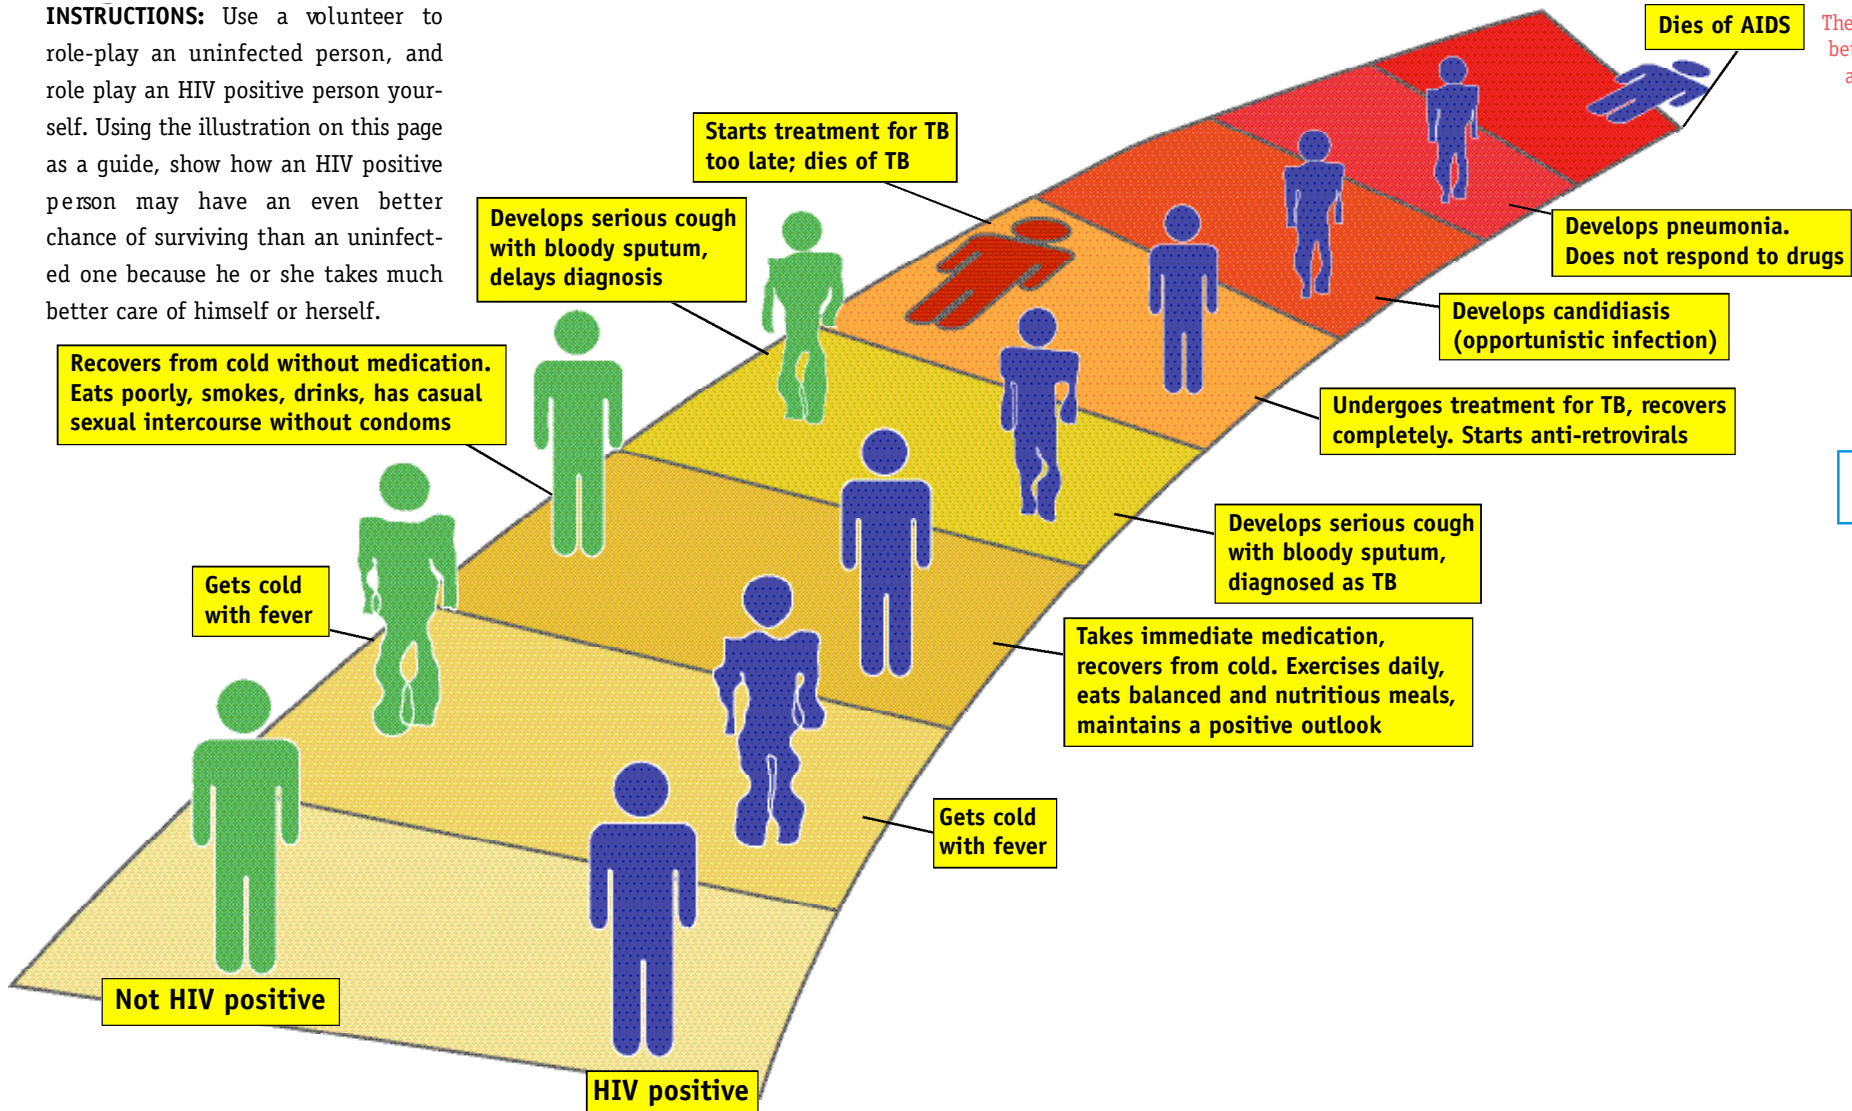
INSTRUCTIONS: Use a volunteer to role-play an uninfected person, and role play an HIV positive person yourself. Using the illustration on this page as a guide, show how an HIV positive person may have an even better chance of surviving than an uninfected one because he or she takes much better care of himself or herself.

Dies of AIDS

The
be
a

Starts treatment for TB too late; dies of TB

Develops serious cough with bloody sputum, delays diagnosis

Develops pneumonia. Does not respond to drugs

Develops candidiasis (opportunistic infection)

Recovers from cold without medication. Eats poorly, smokes, drinks, has casual sexual intercourse without condoms

Undergoes treatment for TB, recovers completely. Starts anti-retrovirals

Develops serious cough with bloody sputum, diagnosed as TB

Gets cold with fever

Takes immediate medication, recovers from cold. Exercises daily, eats balanced and nutritious meals, maintains a positive outlook

Gets cold with fever

Not HIV positive

HIV positive